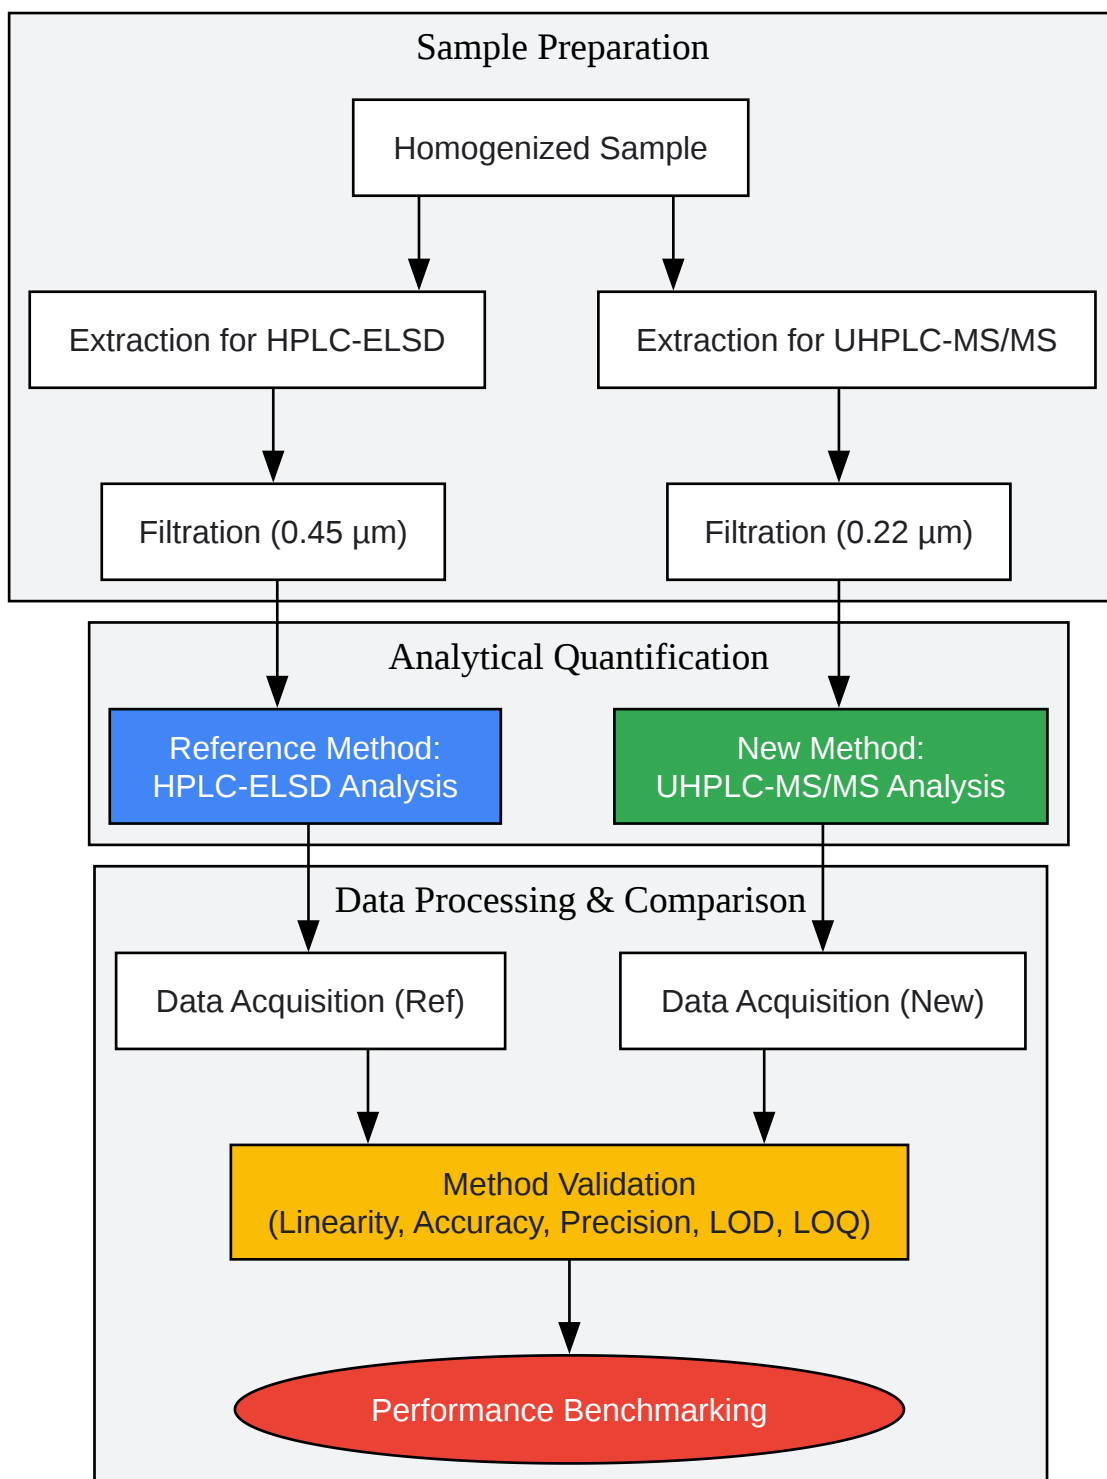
Sample Preparation

Homogenized Sample

Extraction for HPLC-ELSD

Extraction for UHPLC-MS/MS

Filtration (0.45 µm)

Filtration (0.22 µm)

Analytical Quantification

Reference Method:
HPLC-ELSD Analysis

New Method:
UHPLC-MS/MS Analysis

Data Processing & Comparison

Data Acquisition (Ref)

Data Acquisition (New)

Method Validation
(Linearity, Accuracy, Precision, LOD, LOQ)

Performance Benchmarking